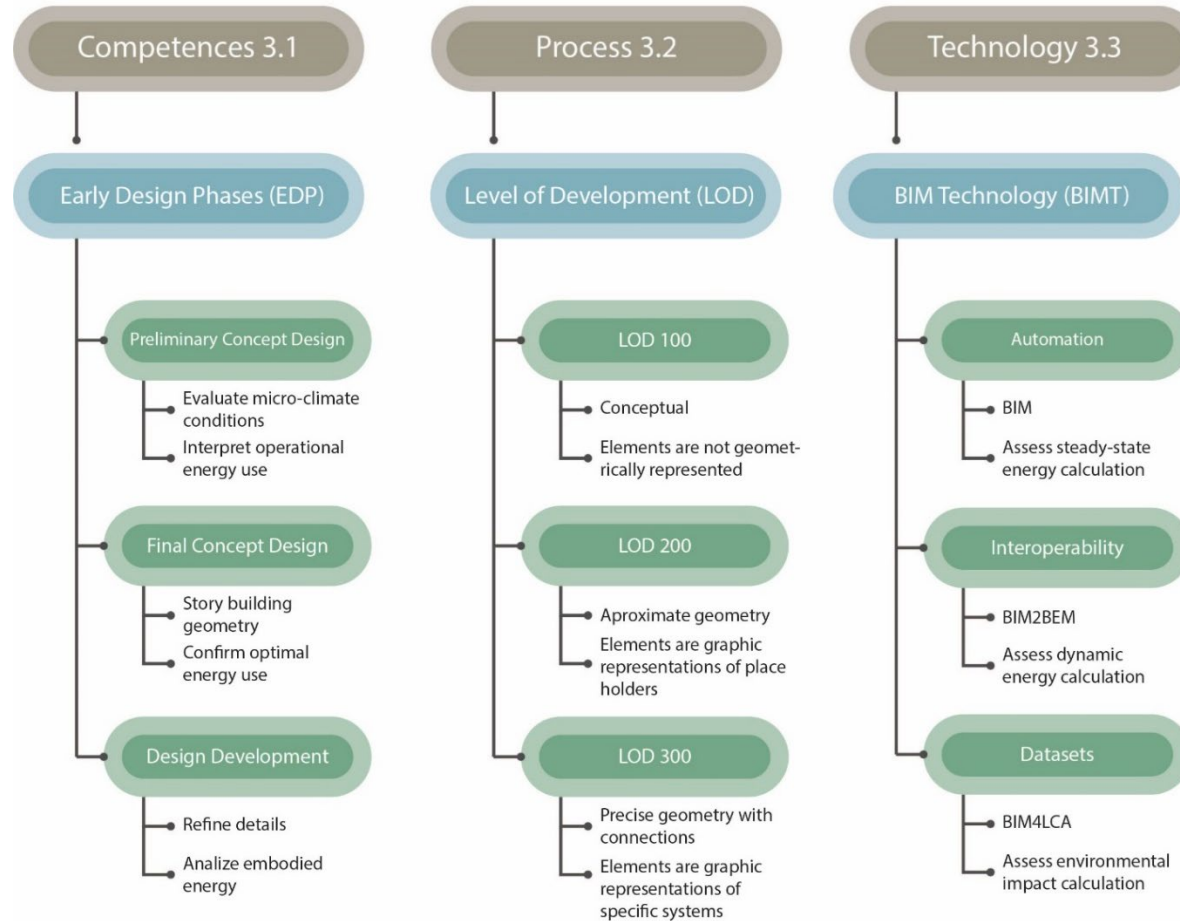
Competences 3.1

Early Design Phases (EDP)

Preliminary Concept Design

Evaluate micro-climate conditions

Interpret operational energy use

Final Concept Design

Story building geometry

Confirm optimal energy use

Design Development

Refine details

Analize embodied energy

Process 3.2

Level of Development (LOD)

LOD 100

Conceptual

Elements are not geometrically represented

LOD 200

Aproximate geometry

Elements are graphic representations of place holders

LOD 300

Precise geometry with connections

Elements are graphic representations of specific systems

Technology 3.3

BIM Technology (BIMT)

Automation

BIM

Assess steady-state energy calculation

Interoperability

BIM2BEM

Assess dynamic energy calculation

Datasets

BIM4LCA

Assess environmental impact calculation